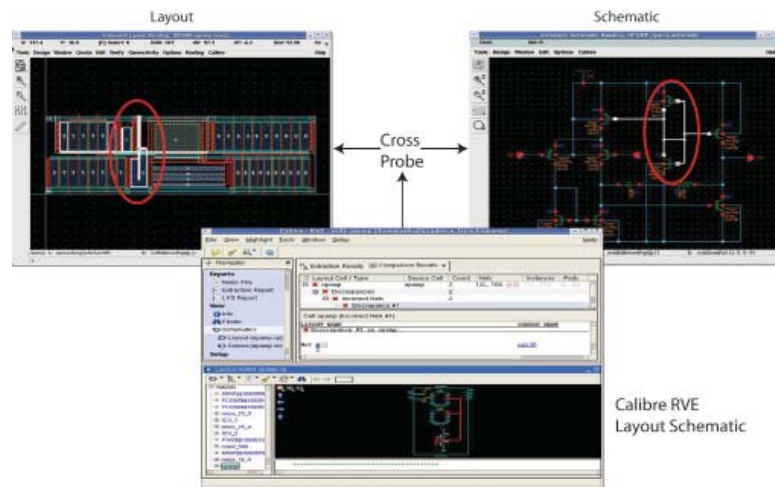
Layout

Schematic

Cross Probe

Calibre RVE Layout Schematic

Tools Design Window Create Edit Verify Connectivity Options Routing Calibre

File View Highlight Tools Window Setup

Navigator

Reports

Mask File

Extraction Report

LVS Report

View

Info

Finder

Schematics

Layout

Source

Setup

Extraction Results

Comparison Results

Layout Cell / Type

Source Cell

Count

Discrepancies

Incorrect Nets

Discrepancy #1

Cell opamp (Incorrect Net #1)

Layout Name

Source Name